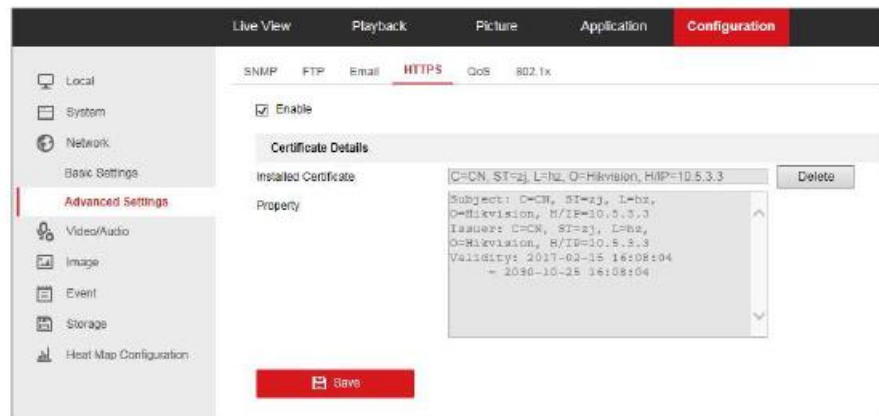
Live View Playback Picture Application Configuration

Local
System
Network
Basic Settings
Advanced Settings
Video/Audio
Image
Event
Storage
Heat Map Configuration

SNMP FTP Email HTTPS QoS 802.1x

Enable

Certificate Details

Installed Certificate C=CN, ST=zj, L=hz, O=Hikvision, H/IP=10.5.3.3 Delete

Property
Subject: C=CN, ST=zj, L=hz, O=Hikvision, H/IP=10.5.3.3
Issuer: C=CN, ST=zj, L=hz, O=Hikvision, H/IP=10.5.3.3
Validity: 2017-02-15 16:08:04 ~ 2030-10-25 16:08:04

Save